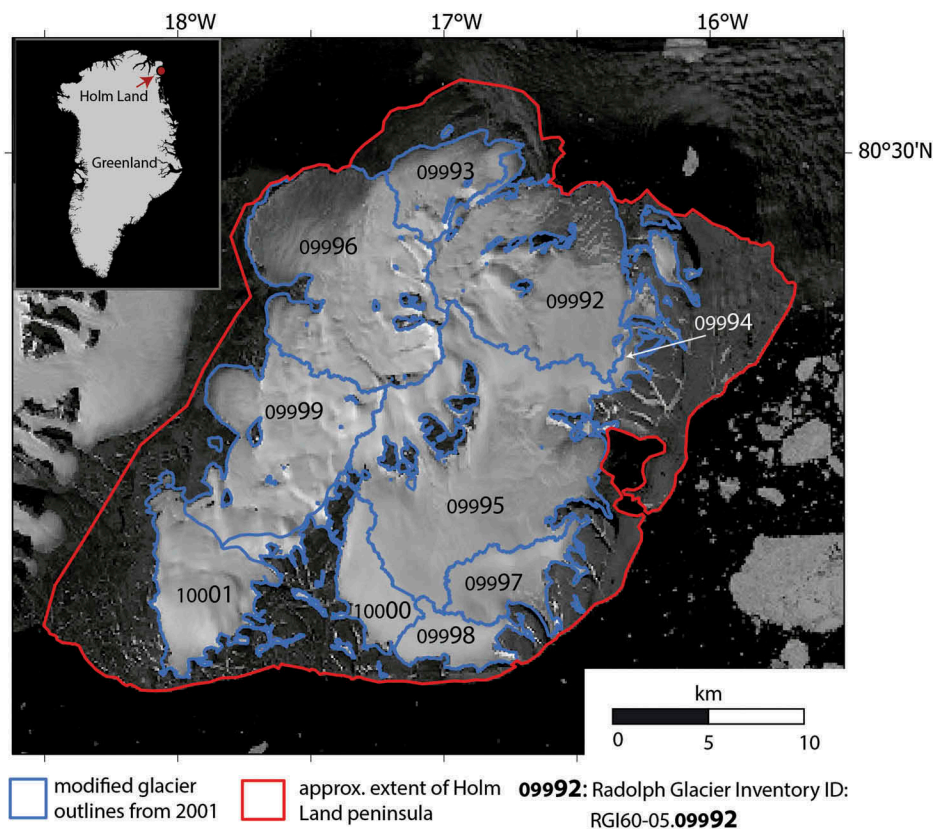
18°W
17°W
16°W
80°30'N

Holm Land
Greenland

09993
09996
09992
09994
09999
09995
09997
10001
10000
09998

km
0
5
10

modified glacier outlines from 2001

approx. extent of Holm Land peninsula

**09992**: Radolph Glacier Inventory ID: RGI60-05.**09992**